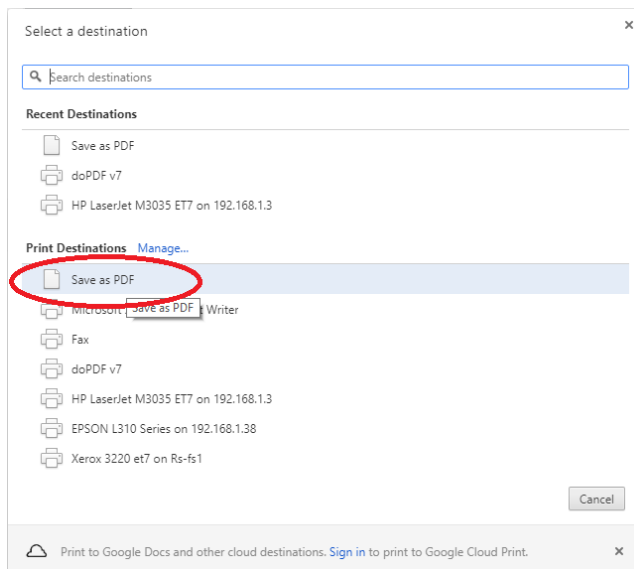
Select a destination

×

Search destinations

Recent Destinations

Save as PDF

doPDF v7

HP LaserJet M3035 ET7 on 192.168.1.3

Print Destinations Manage...

Save as PDF

Microsoft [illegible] Writer

Save as PDF

Fax

doPDF v7

HP LaserJet M3035 ET7 on 192.168.1.3

EPSON L310 Series on 192.168.1.38

Xerox 3220 et7 on Rs-fs1

Cancel

Print to Google Docs and other cloud destinations. Sign in to print to Google Cloud Print.

×